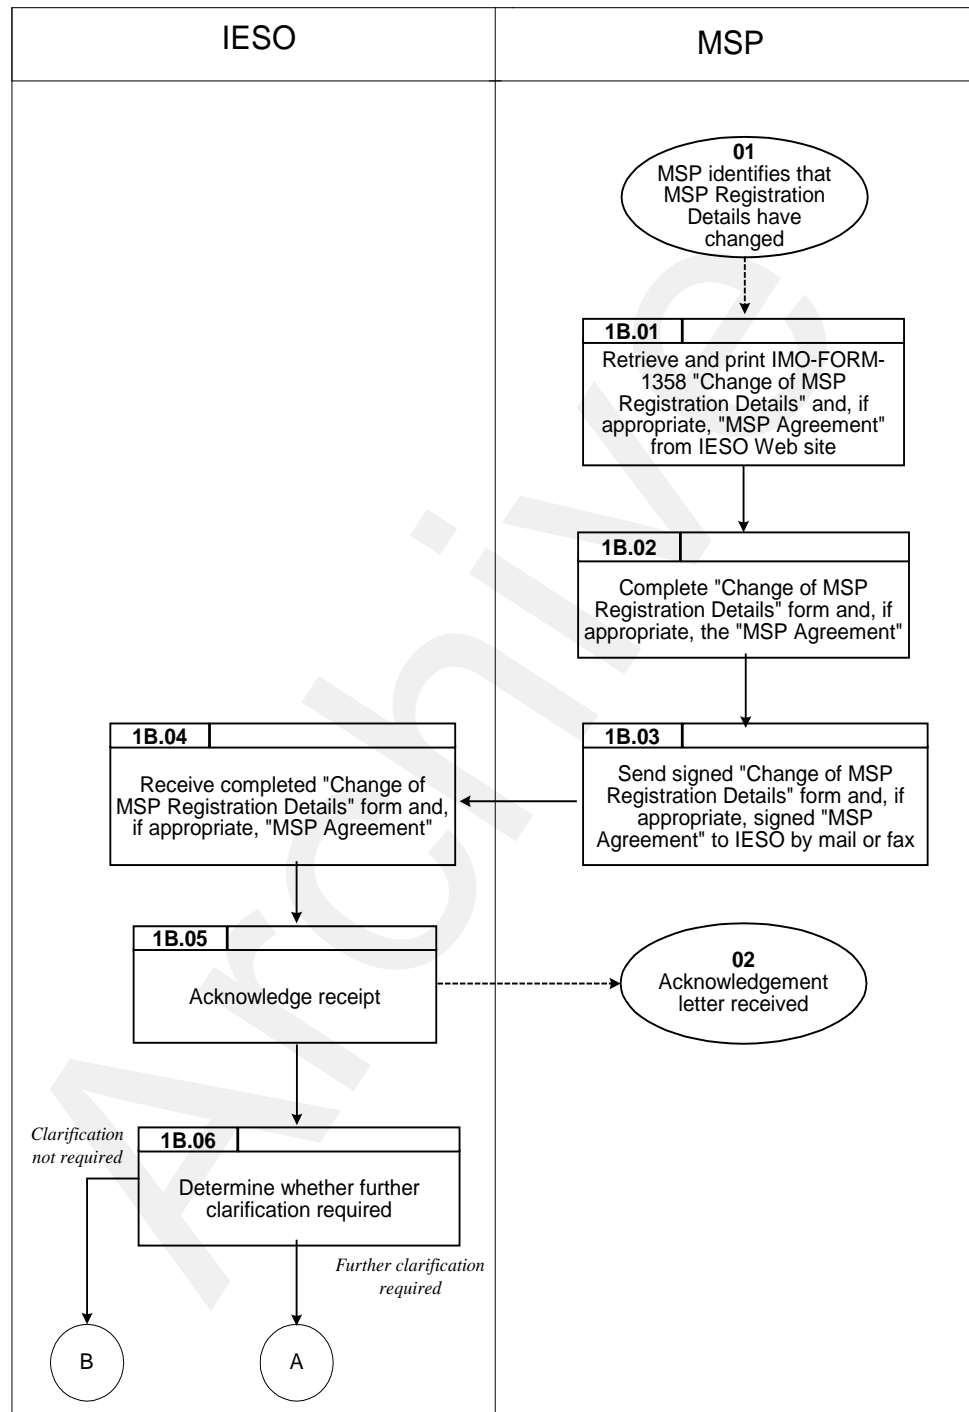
IESO

MSP

01
MSP identifies that MSP Registration Details have changed

1B.01
Retrieve and print IMO-FORM-1358 "Change of MSP Registration Details" and, if appropriate, "MSP Agreement" from IESO Web site

1B.02
Complete "Change of MSP Registration Details" form and, if appropriate, the "MSP Agreement"

1B.03
Send signed "Change of MSP Registration Details" form and, if appropriate, signed "MSP Agreement" to IESO by mail or fax

1B.04
Receive completed "Change of MSP Registration Details" form and, if appropriate, "MSP Agreement"

1B.05
Acknowledge receipt

02
Acknowledgement letter received

Clarification not required

1B.06
Determine whether further clarification required

Further clarification required

B

A

Archive